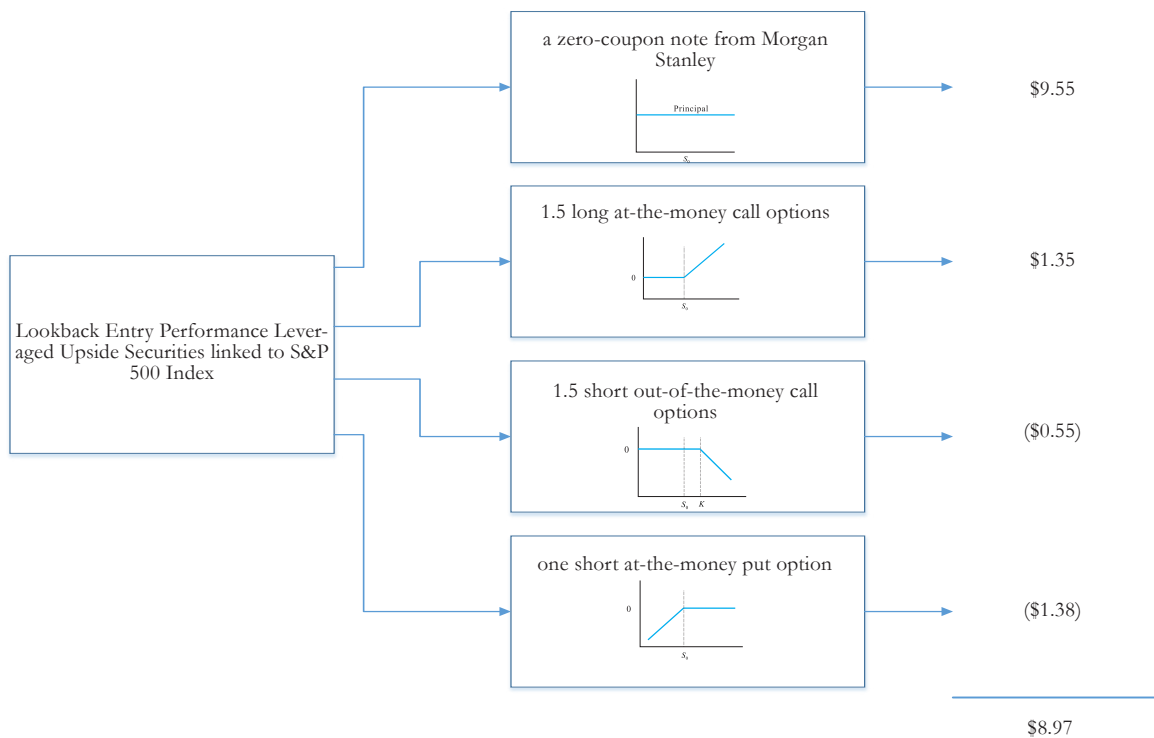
Lookback Entry Performance Leveraged Upside Securities linked to S&P 500 Index

a zero-coupon note from Morgan Stanley

Principal

$S_0$

$9.55

1.5 long at-the-money call options

0

$S_0$

$1.35

1.5 short out-of-the-money call options

0

$S_0$ $K$

($0.55)

one short at-the-money put option

0

$S_0$

($1.38)

$8.97